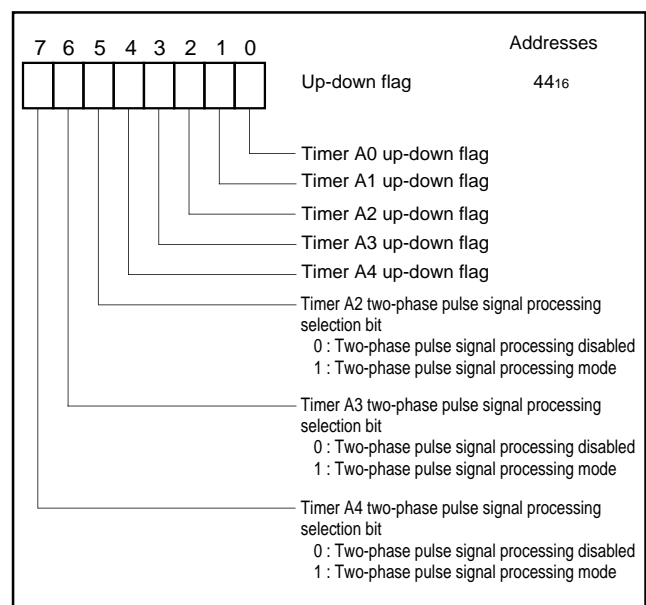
7 6 5 4 3 2 1 0

Addresses

Up-down flag $44_{16}$

Timer A0 up-down flag

Timer A1 up-down flag

Timer A2 up-down flag

Timer A3 up-down flag

Timer A4 up-down flag

Timer A2 two-phase pulse signal processing selection bit
0 : Two-phase pulse signal processing disabled
1 : Two-phase pulse signal processing mode

Timer A3 two-phase pulse signal processing selection bit
0 : Two-phase pulse signal processing disabled
1 : Two-phase pulse signal processing mode

Timer A4 two-phase pulse signal processing selection bit
0 : Two-phase pulse signal processing disabled
1 : Two-phase pulse signal processing mode